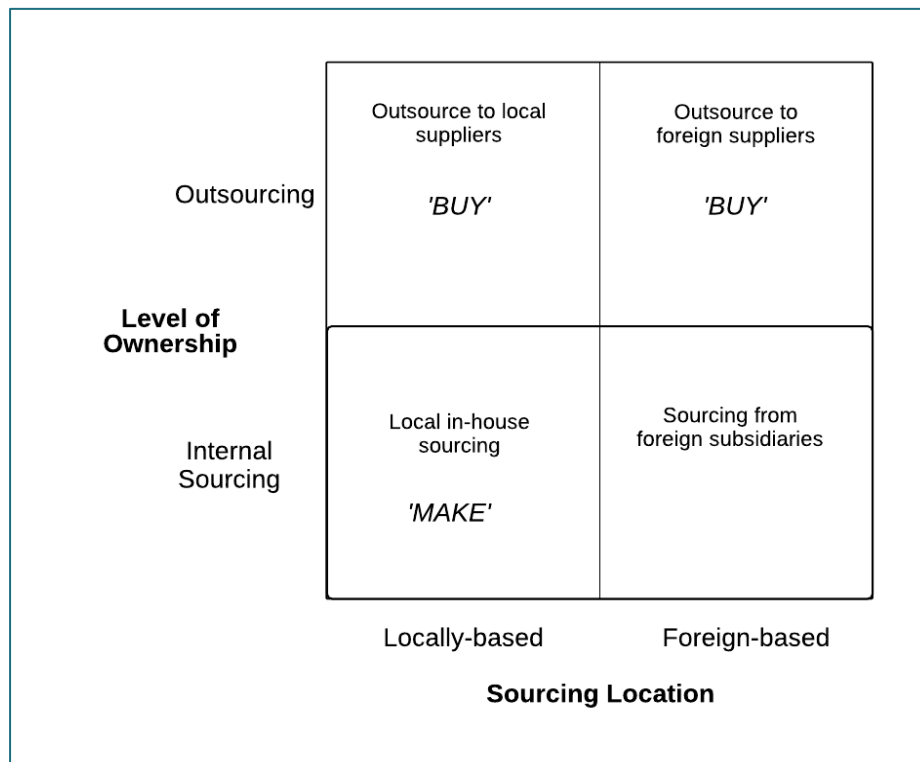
Outsourcing

Outsource to local suppliers

'BUY'

Outsource to foreign suppliers

'BUY'

Level of Ownership

Internal Sourcing

Local in-house sourcing

'MAKE'

Sourcing from foreign subsidiaries

Locally-based

Foreign-based

Sourcing Location